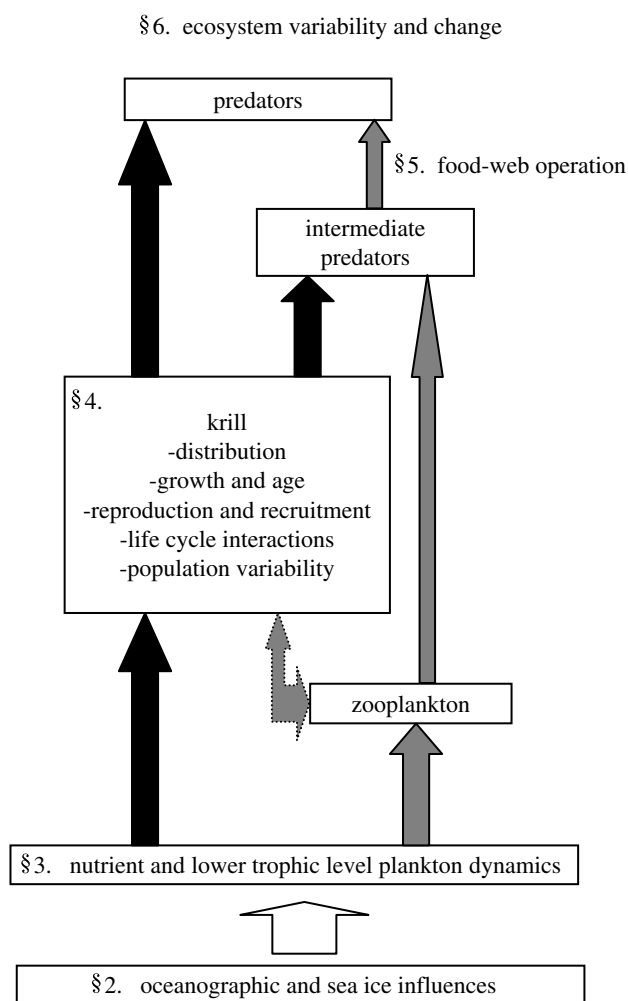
§6. ecosystem variability and change

predators

§5. food-web operation

intermediate predators

§4.
krill
-distribution
-growth and age
-reproduction and recruitment
-life cycle interactions
-population variability

zooplankton

§3. nutrient and lower trophic level plankton dynamics

§2. oceanographic and sea ice influences